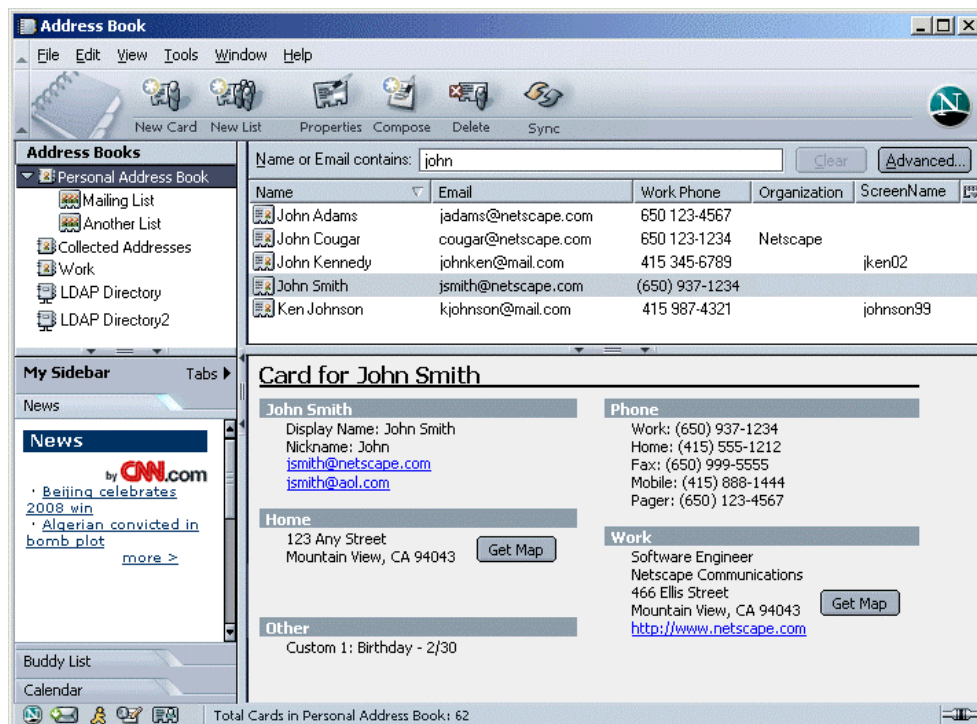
Address Book

File Edit View Tools Window Help

New Card New List Properties Compose Delete Sync

Address Books
Personal Address Book
Mailing List
Another List
Collected Addresses
Work
LDAP Directory
LDAP Directory2

Name or Email contains: john
Clear Advanced...

| Name | Email | Work Phone | Organization | ScreenName |
|---|---|---|---|---|
| John Adams | jadams@netscape.com | 650 123-4567 | | |
| John Cougar | cougar@netscape.com | 650 123-1234 | Netscape | |
| John Kennedy | johnken@mail.com | 415 345-6789 | | jken02 |
| John Smith | jsmith@netscape.com | (650) 937-1234 | | |
| Ken Johnson | kjohnson@mail.com | 415 987-4321 | | johnson99 |

My Sidebar Tabs
News

News
by CNN.com
· Beijing celebrates 2008 win
· Algerian convicted in bomb plot
more >

Buddy List
Calendar

Card for John Smith

John Smith
Display Name: John Smith
Nickname: John
jsmith@netscape.com
jsmith@aol.com

Home
123 Any Street
Mountain View, CA 94043
Get Map

Other
Custom 1: Birthday - 2/30

Phone
Work: (650) 937-1234
Home: (415) 555-1212
Fax: (650) 999-5555
Mobile: (415) 888-1444
Pager: (650) 123-4567

Work
Software Engineer
Netscape Communications
466 Ellis Street
Mountain View, CA 94043
Get Map
http://www.netscape.com

Total Cards in Personal Address Book: 62